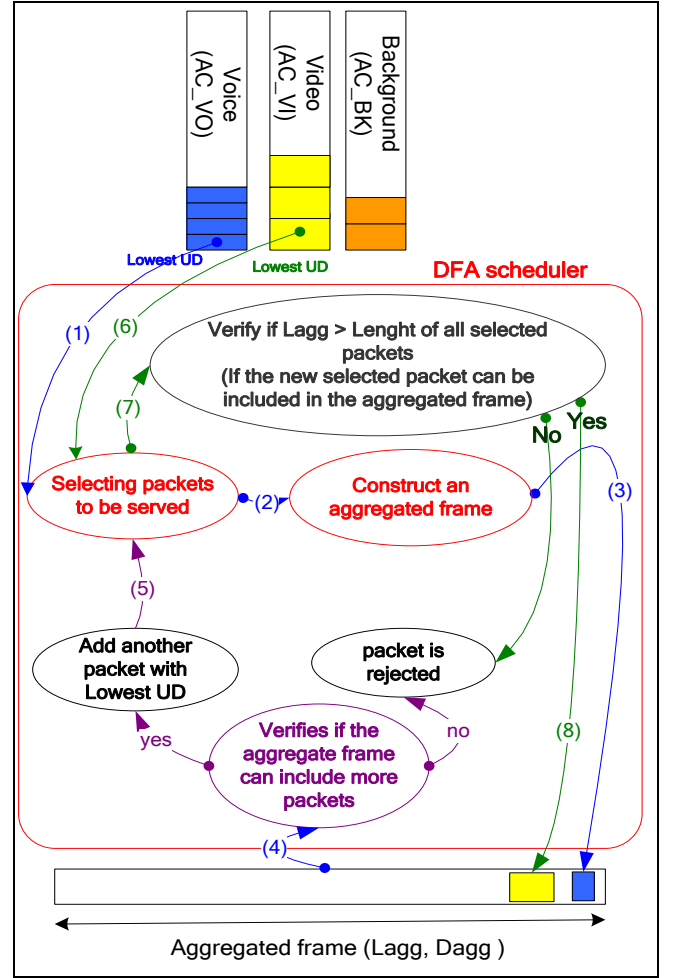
Voice (AC_VO)

Video (AC_VI)

Background (AC_BK)

Lowest UD

Lowest UD

DFA scheduler

(1)

(6)

Verify if Lagg > Lenght of all selected packets
(If the new selected packet can be included in the aggregated frame)

(7)

No

Yes

Selecting packets to be served

(2)

Construct an aggregated frame

(3)

(5)

Add another packet with Lowest UD

packet is rejected

(8)

yes

Verifies if the aggregate frame can include more packets

no

(4)

Aggregated frame (Lagg, Dagg )